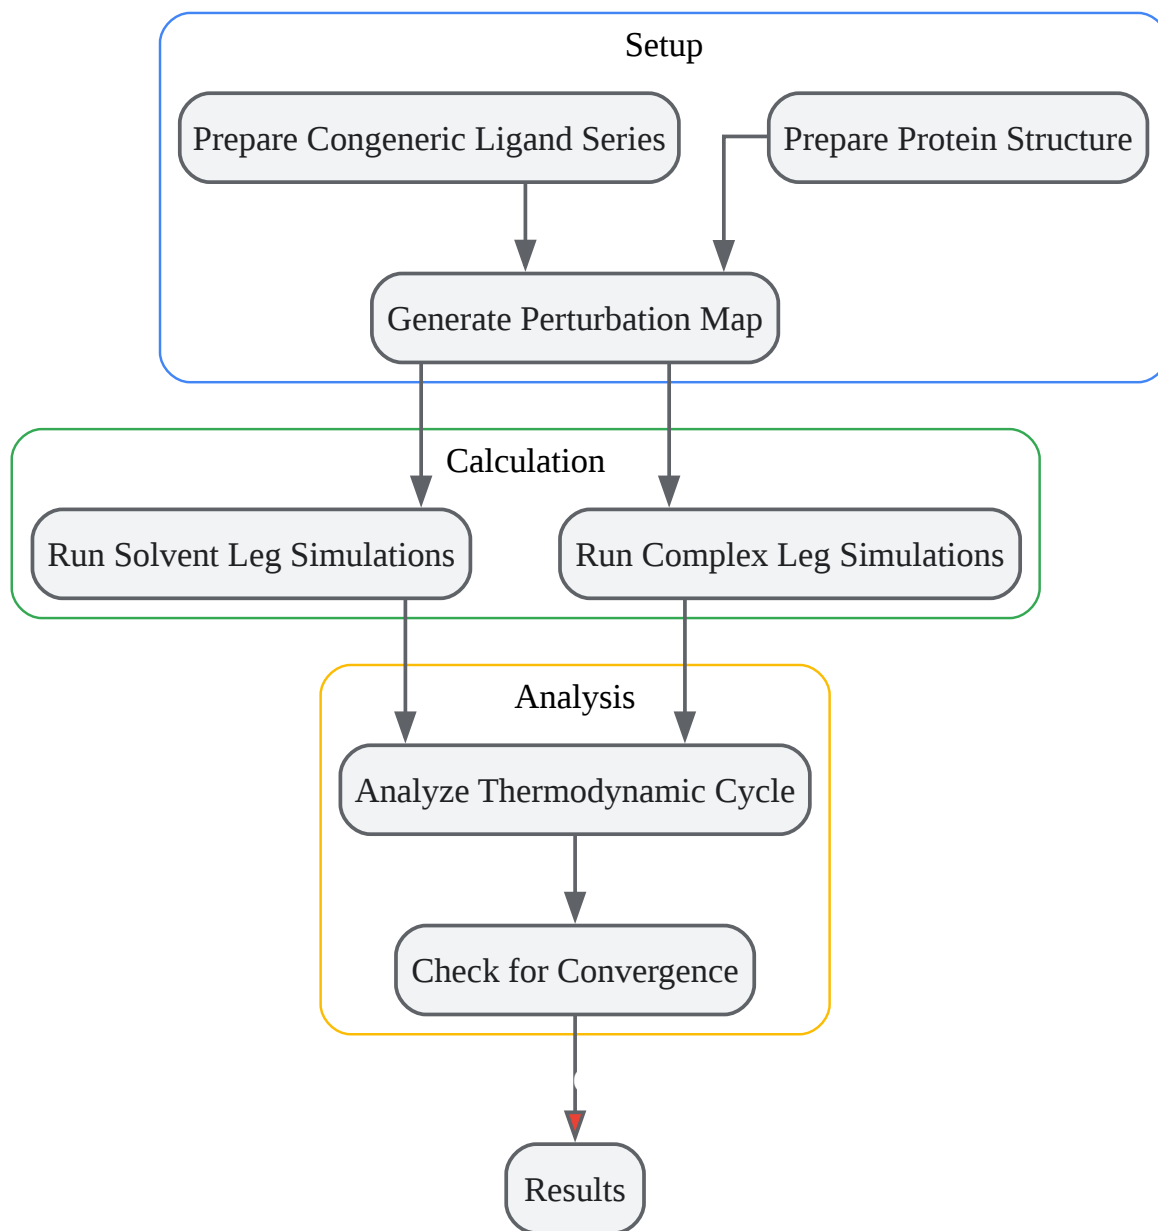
Setup

Prepare Congeneric Ligand Series

Prepare Protein Structure

Generate Perturbation Map

Calculation

Run Solvent Leg Simulations

Run Complex Leg Simulations

Analysis

Analyze Thermodynamic Cycle

Check for Convergence

Results